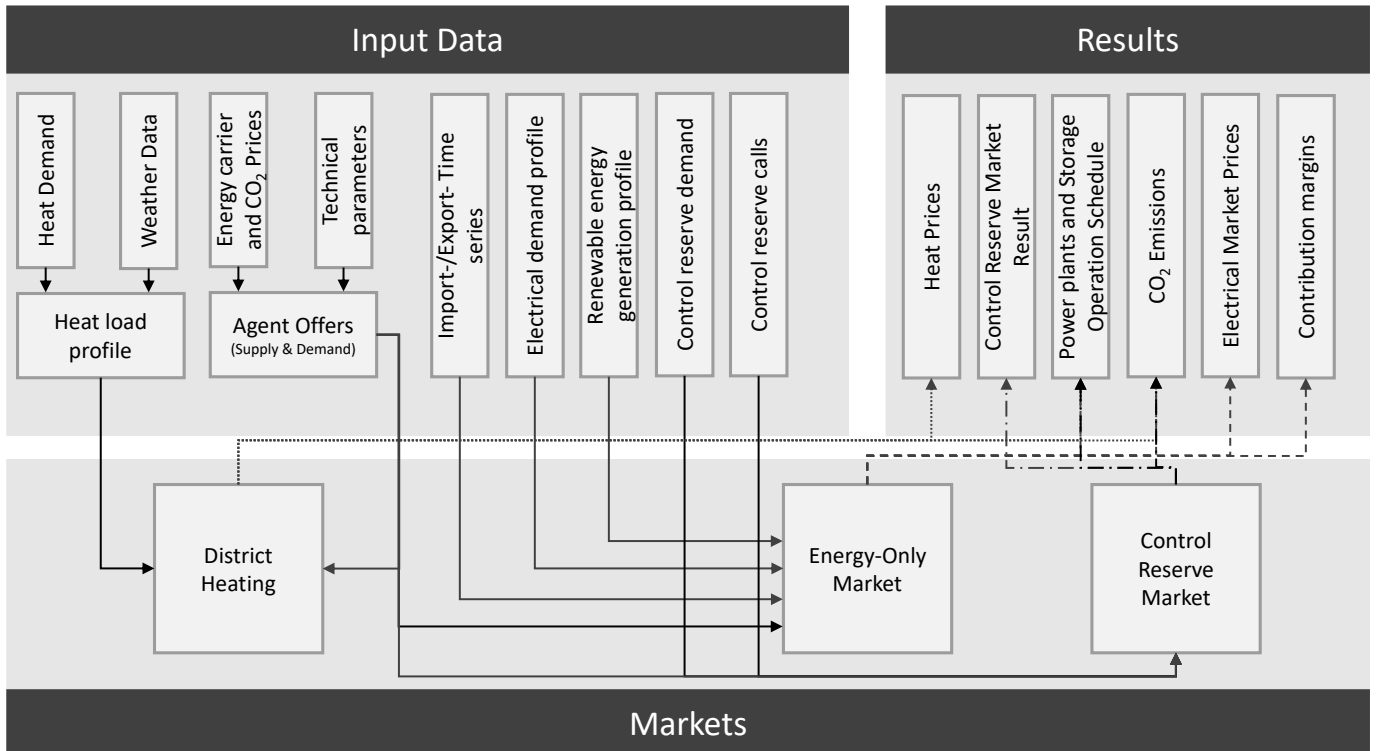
Input Data

Heat Demand

Weather Data

Energy carrier and $CO_2$ Prices

Technical parameters

Import-/Export- Time series

Electrical demand profile

Renewable energy generation profile

Control reserve demand

Control reserve calls

Heat load profile

Agent Offers (Supply & Demand)

Results

Heat Prices

Control Reserve Market Result

Power plants and Storage Operation Schedule

$CO_2$ Emissions

Electrical Market Prices

Contribution margins

District Heating

Energy-Only Market

Control Reserve Market

Markets